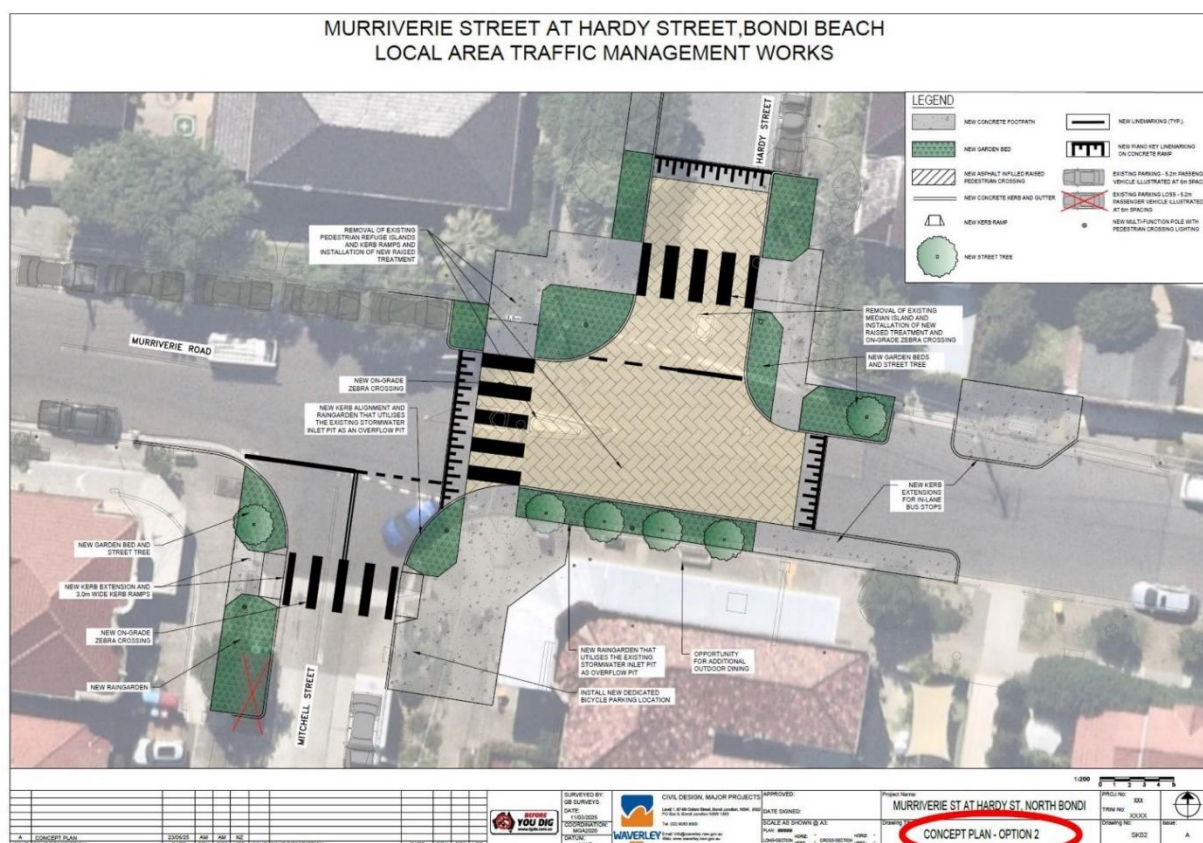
MURRIVERIE STREET AT HARDY STREET,BONDI BEACH
LOCAL AREA TRAFFIC MANAGEMENT WORKS

LEGEND
NEW CONCRETE FOOTPATH
NEW GARDEN BED
NEW ASPHALT INFILLED RAISED PEDESTRIAN CROSSING
NEW CONCRETE KERB AND GUTTER
NEW KERB RAMP
NEW STREET TREE
NEW LINEMARKING (TYP.)
NEW PIANO KEY LINEMARKING ON CONCRETE RAMP
EXISTING PARKING - 5.2m PASSENGER VEHICLE ILLUSTRATED AT 6m SPACING
EXISTING PARKING LOSS - 5.2m PASSENGER VEHICLE ILLUSTRATED AT 6m SPACING
NEW MULTI-FUNCTION POLE WITH PEDESTRIAN CROSSING LIGHTING

HARDY STREET
MURRIVERIE ROAD
MITCHELL STREET

REMOVAL OF EXISTING PEDESTRIAN REFUGE ISLANDS AND KERB RAMPS AND INSTALLATION OF NEW RAISED TREATMENT

NEW ON-GRADE ZEBRA CROSSING

NEW KERB ALIGNMENT AND RAINGARDEN THAT UTILISES THE EXISTING STORMWATER INLET PIT AS AN OVERFLOW PIT

REMOVAL OF EXISTING MEDIAN ISLAND AND INSTALLATION OF NEW RAISED TREATMENT AND ON-GRADE ZEBRA CROSSING

NEW GARDEN BEDS AND STREET TREE

NEW KERB EXTENSIONS FOR IN-LANE BUS STOPS

NEW GARDEN BED AND STREET TREE

NEW KERB EXTENSION AND 3.0m WIDE KERB RAMPS

NEW ON-GRADE ZEBRA CROSSING

NEW RAINGARDEN

NEW RAINGARDEN THAT UTILISES THE EXISTING STORMWATER INLET PIT AS OVERFLOW PIT

OPPORTUNITY FOR ADDITIONAL OUTDOOR DINING

INSTALL NEW DEDICATED BICYCLE PARKING LOCATION

1:200

A CONCEPT PLAN 23/05/25 AM AM NZ

BEFORE YOU DIG
SURVEYED BY: GB SURVEYS
DATE: 11/03/2025
COORDINATION: MGA2020
DATUM:
CIVIL DESIGN, MAJOR PROJECTS
WAVERLEY
APPROVED:
DATE SIGNED:
SCALE AS SHOWN @ A3:
Project Name:
MURRIVERIE ST AT HARDY ST, NORTH BONDI
CONCEPT PLAN - OPTION 2
PROJ No: XXX
TRIM No: XXXX
Drawing No: SK02
Issue: A